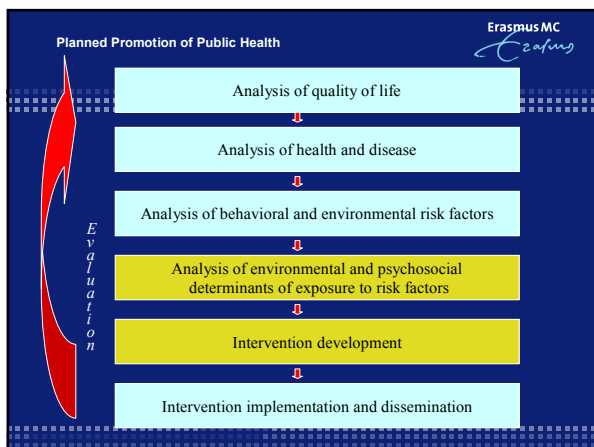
Planned Promotion of Public Health

Erasmus MC
Erafmus

Analysis of quality of life

Analysis of health and disease

Analysis of behavioral and environmental risk factors

Analysis of environmental and psychosocial determinants of exposure to risk factors

Intervention development

Intervention implementation and dissemination

Evaluation